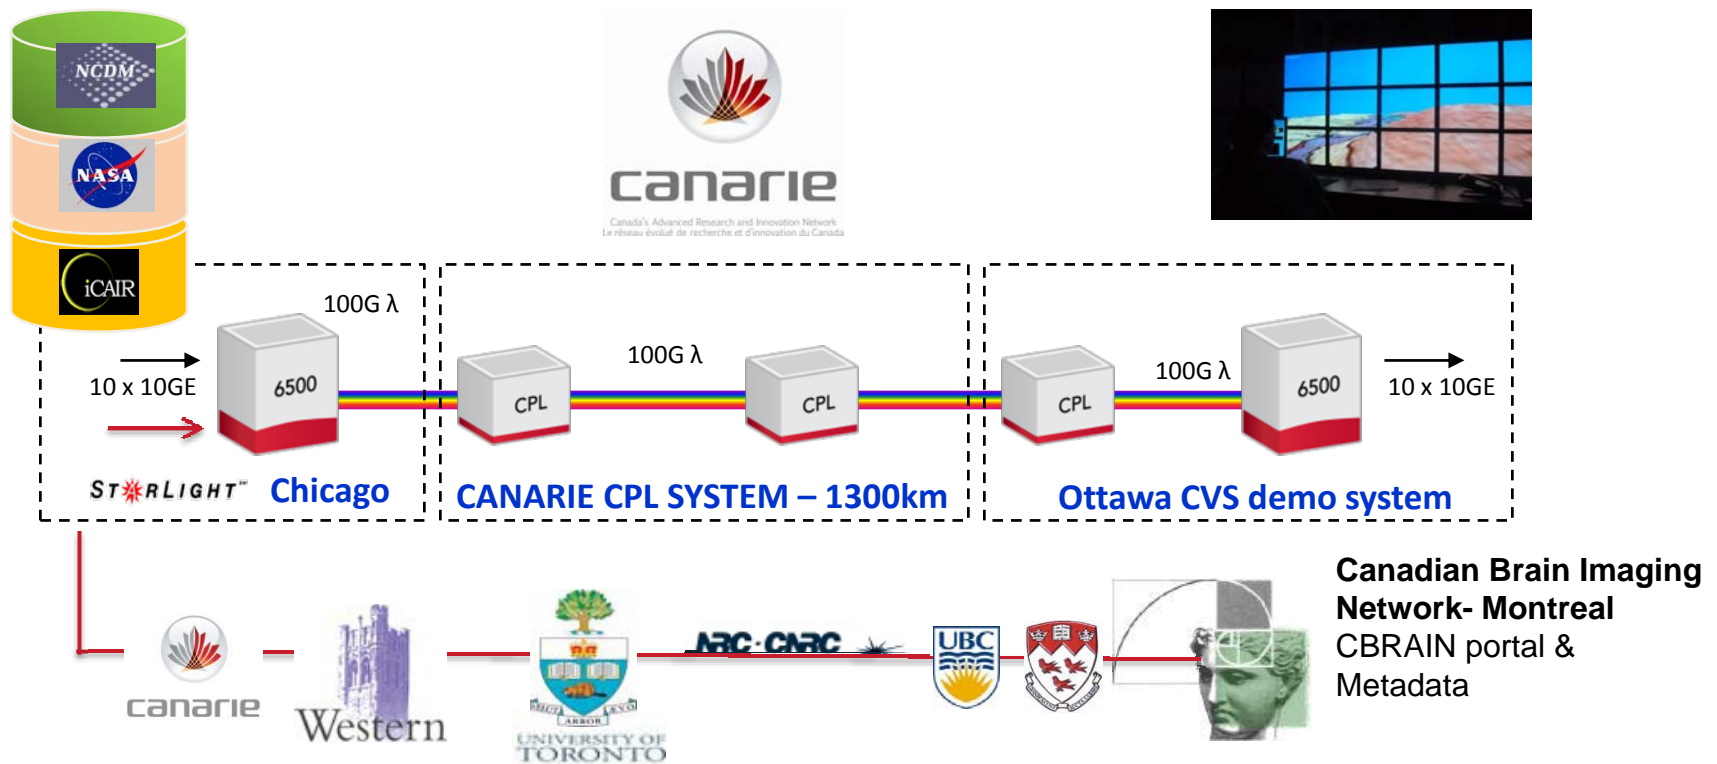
NCDM

NASA

iCAIR

canarie

Canada's Advanced Research and Innovation Network
Le réseau évolué de recherche et d'innovation du Canada

100G λ

10 x 10GE

6500

100G λ

CPL

CPL

100G λ

CPL

6500

10 x 10GE

STARLIGHT™ Chicago

CANARIE CPL SYSTEM – 1300km

Ottawa CVS demo system

canarie

Western

UNIVERSITY OF TORONTO

NRC·CNRC

UBC

**Canadian Brain Imaging Network- Montreal**
CBRAIN portal & Metadata